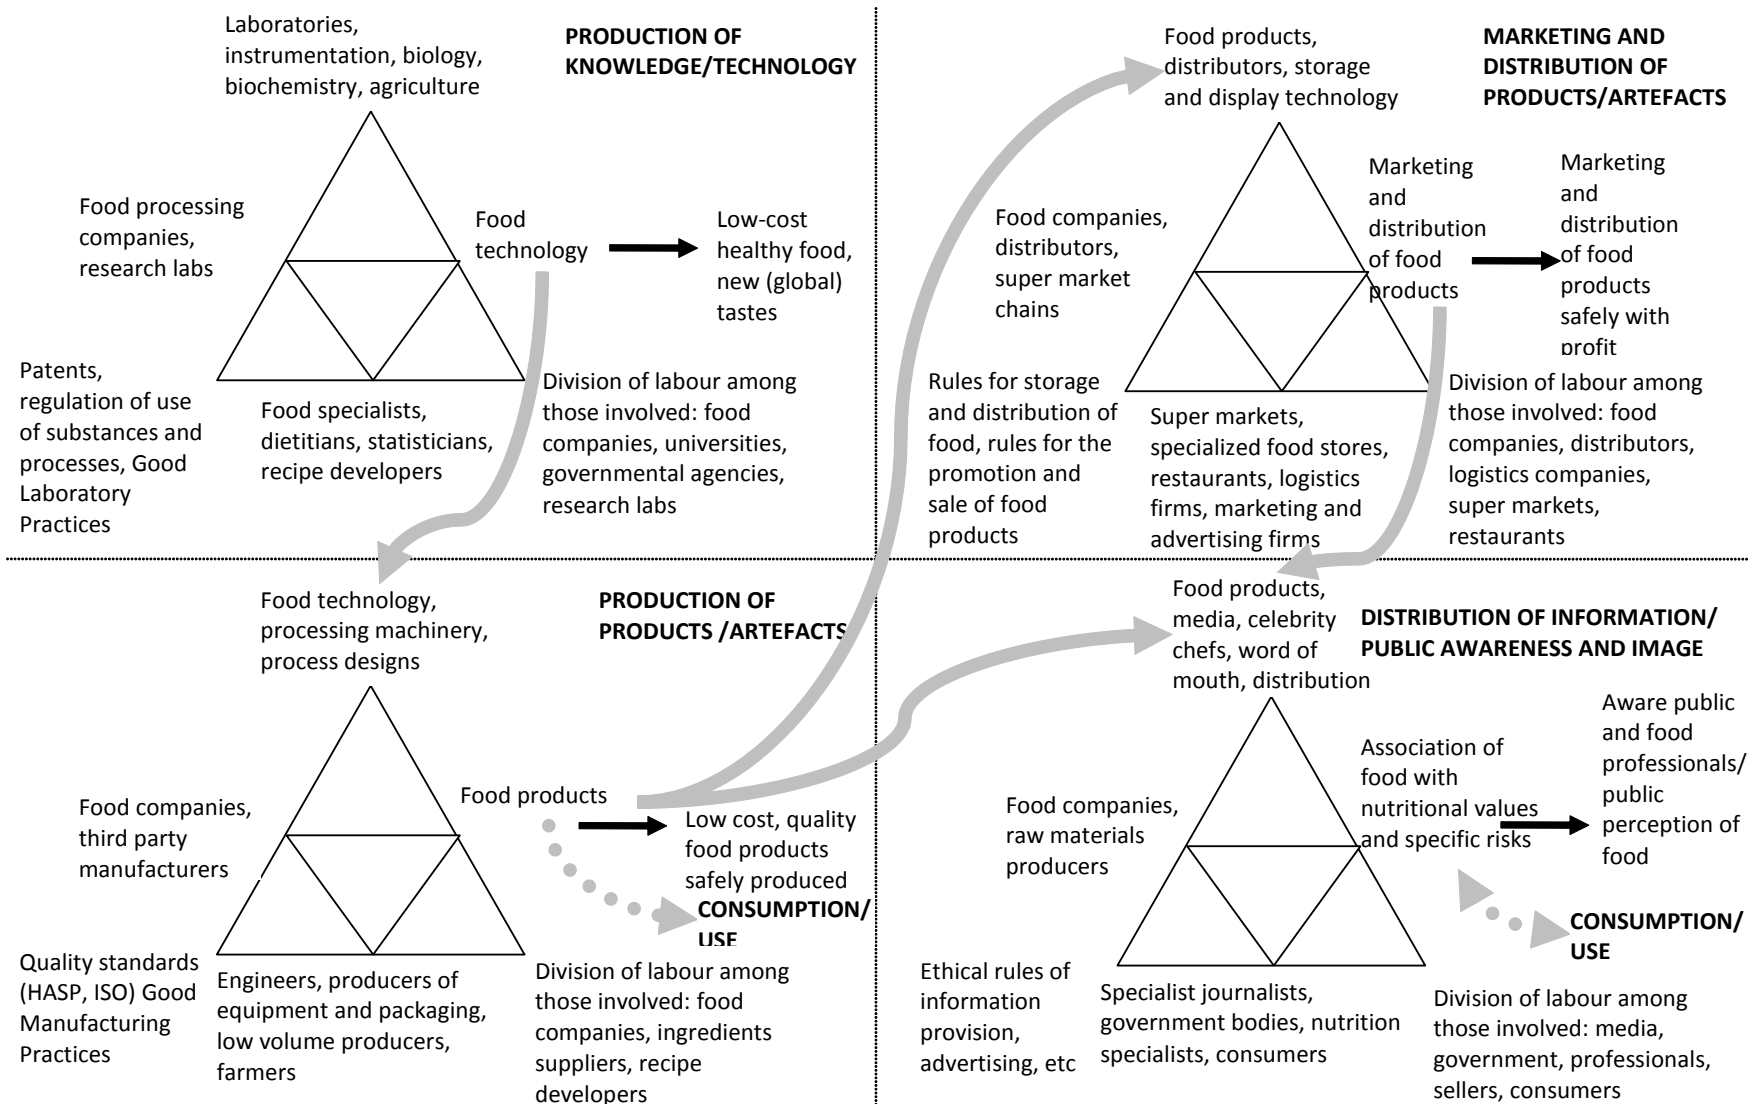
Laboratories, instrumentation, biology, biochemistry, agriculture

PRODUCTION OF KNOWLEDGE/TECHNOLOGY

Food processing companies, research labs

Food technology

Low-cost healthy food, new (global) tastes

Patents, regulation of use of substances and processes, Good Laboratory Practices

Food specialists, dietitians, statisticians, recipe developers

Division of labour among those involved: food companies, universities, governmental agencies, research labs

Food products, distributors, storage and display technology

MARKETING AND DISTRIBUTION OF PRODUCTS/ARTEFACTS

Food companies, distributors, super market chains

Marketing and distribution of food products

Marketing and distribution of food products safely with profit

Rules for storage and distribution of food, rules for the promotion and sale of food products

Super markets, specialized food stores, restaurants, logistics firms, marketing and advertising firms

Division of labour among those involved: food companies, distributors, logistics companies, super markets, restaurants

Food technology, processing machinery, process designs

PRODUCTION OF PRODUCTS /ARTEFACTS

Food companies, third party manufacturers

Food products

Low cost, quality food products safely produced

CONSUMPTION/ USE

Quality standards (HASP, ISO) Good Manufacturing Practices

Engineers, producers of equipment and packaging, low volume producers, farmers

Division of labour among those involved: food companies, ingredients suppliers, recipe developers

Food products, media, celebrity chefs, word of mouth, distribution

DISTRIBUTION OF INFORMATION/ PUBLIC AWARENESS AND IMAGE

Food companies, raw materials producers

Association of food with nutritional values and specific risks

Aware public and food professionals/ public perception of food

CONSUMPTION/ USE

Ethical rules of information provision, advertising, etc

Specialist journalists, government bodies, nutrition specialists, consumers

Division of labour among those involved: media, government, professionals, sellers, consumers